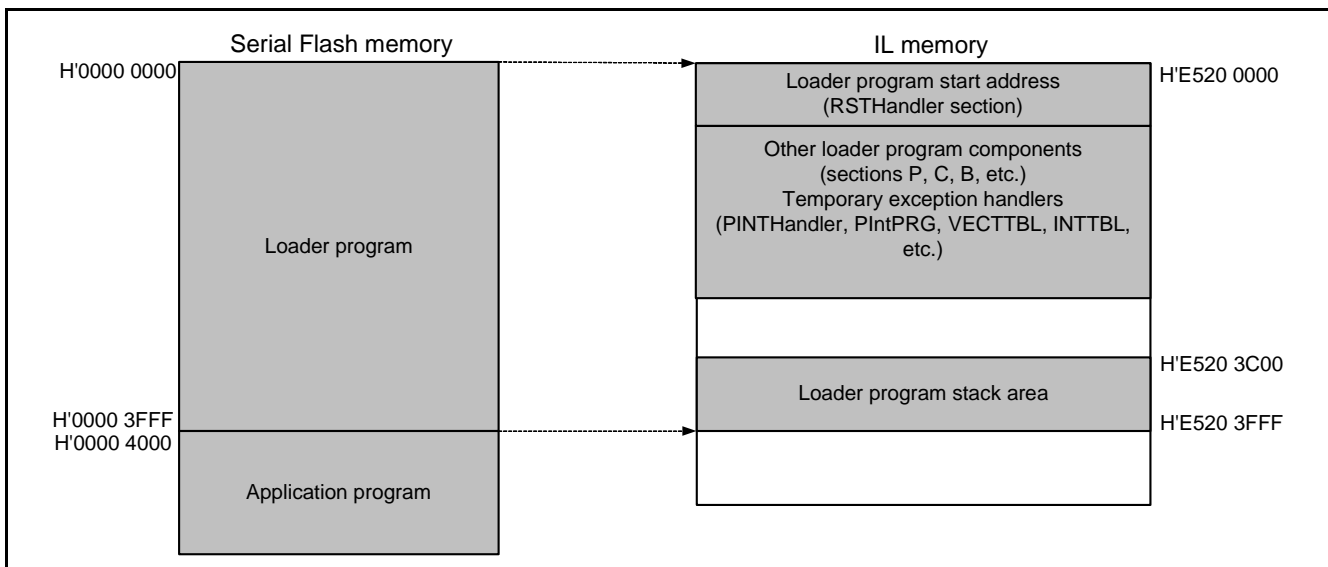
Serial Flash memory

H'0000 0000

Loader program

H'0000 3FFF
H'0000 4000

Application program

IL memory

Loader program start address
(RSTHandler section)

H'E520 0000

Other loader program components
(sections P, C, B, etc.)
Temporary exception handlers
(PINTHandler, PIntPRG, VECTTBL, INTTBL, etc.)

H'E520 3C00

Loader program stack area

H'E520 3FFF